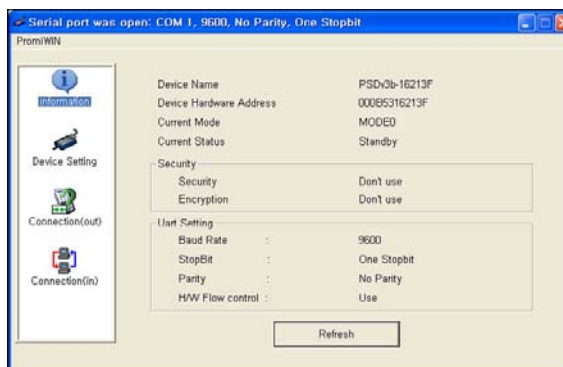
Serial port was open: COM 1, 9600, No Parity, One Stopbit

PromiWIN

Information

Device Setting

Connection(out)

Connection(in)

| | |
|---|---|
| Device Name | PSDv3b-16213F |
| Device Hardware Address | 000B5316213F |
| Current Mode | MODE0 |
| Current Status | Standby |

Security

| | |
|---|---|
| Security | Don't use |
| Encryption | Don't use |

Uart Setting

| | | |
|---|---|---|
| Baud Rate | : | 9600 |
| StopBit | : | One Stopbit |
| Parity | : | No Parity |
| H/W Flow control | : | Use |

Refresh